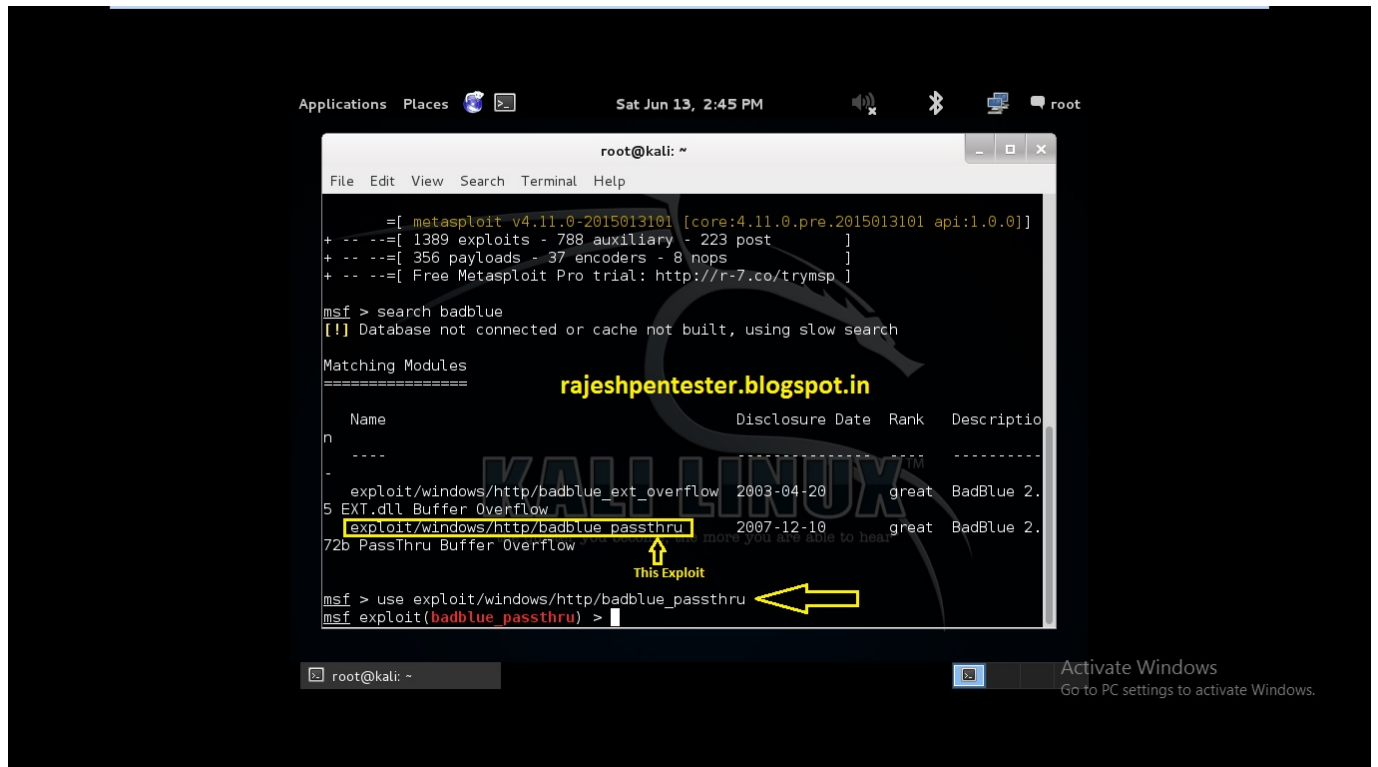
Applications Places

Sat Jun 13, 2:45 PM

root

root@kali: ~

File Edit View Search Terminal Help

=[ metasploit v4.11.0-2015013101 [core:4.11.0.pre.2015013101 api:1.0.0]]
+ -- --=[ 1389 exploits - 788 auxiliary - 223 post ]
+ -- --=[ 356 payloads - 37 encoders - 8 nops ]
+ -- --=[ Free Metasploit Pro trial: http://r-7.co/trymsp ]

msf > search badblue
[!] Database not connected or cache not built, using slow search

Matching Modules
================

rajeshpentester.blogspot.in

Name Disclosure Date Rank Description
---- --------------- ---- -----------
exploit/windows/http/badblue_ext_overflow 2003-04-20 great BadBlue 2.5 EXT.dll Buffer Overflow
exploit/windows/http/badblue_passthru 2007-12-10 great BadBlue 2.72b PassThru Buffer Overflow

KALI LINUX

the more you are able to hear

This Exploit

msf > use exploit/windows/http/badblue_passthru
msf exploit(badblue_passthru) >

root@kali: ~

Activate Windows
Go to PC settings to activate Windows.